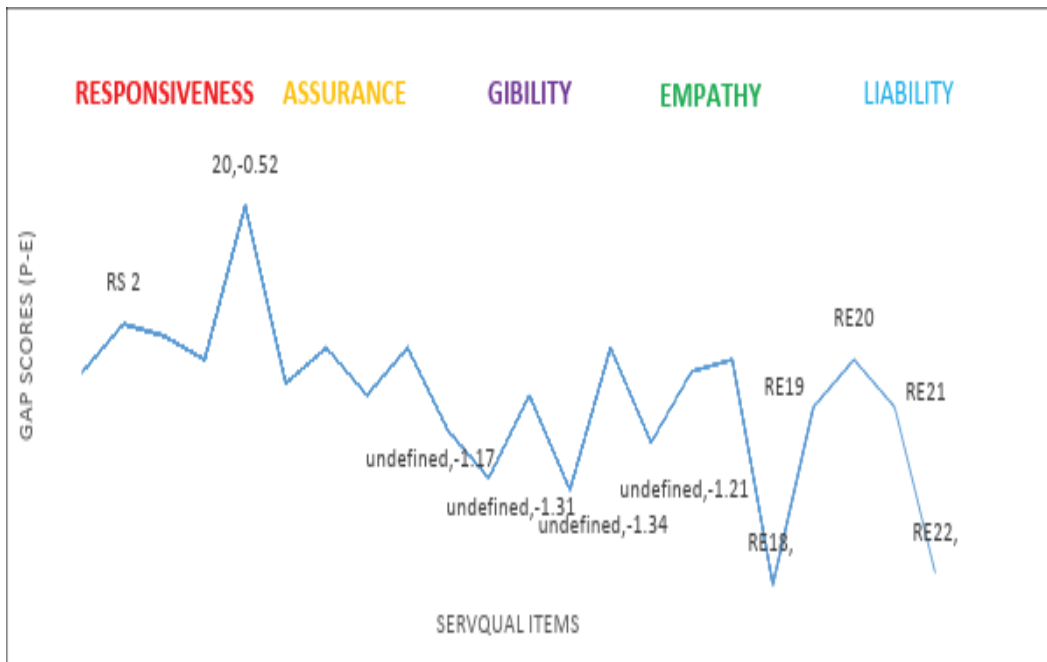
RESPONSIVENESS ASSURANCE GIBILITY EMPATHY LIABILITY

GAP SCORES (P-E)

20,-0.52

RS 2

RE20

RE19

RE21

undefined,-1.17

undefined,-1.31

undefined,-1.34

undefined,-1.21

RE18,

RE22,

SERVQUAL ITEMS